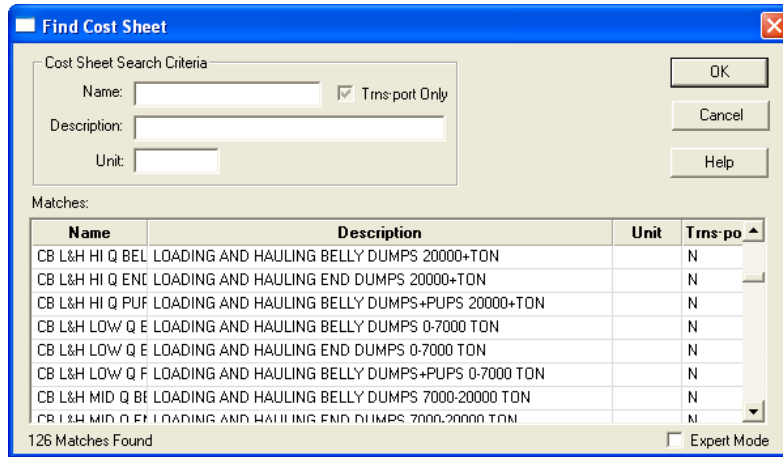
Find Cost Sheet

Cost Sheet Search Criteria

Name:

Trns·port Only

Description:

Unit:

OK

Cancel

Help

Matches:

| Name | Description | Unit | Trns·po |
|---|---|---|---|
| CB L&H HI Q BEL | LOADING AND HAULING BELLY DUMPS 20000+TON | | N |
| CB L&H HI Q ENI | LOADING AND HAULING END DUMPS 20000+TON | | N |
| CB L&H HI Q PUF | LOADING AND HAULING BELLY DUMPS+PUPS 20000+TON | | N |
| CB L&H LOW Q E | LOADING AND HAULING BELLY DUMPS 0-7000 TON | | N |
| CB L&H LOW Q E | LOADING AND HAULING END DUMPS 0-7000 TON | | N |
| CB L&H LOW Q F | LOADING AND HAULING BELLY DUMPS+PUPS 0-7000 TON | | N |
| CB L&H MID Q BE | LOADING AND HAULING BELLY DUMPS 7000-20000 TON | | N |
| CB L&H MID Q EI | LOADING AND HAULING END DUMPS 7000-20000 TON | | N |

126 Matches Found

Expert Mode